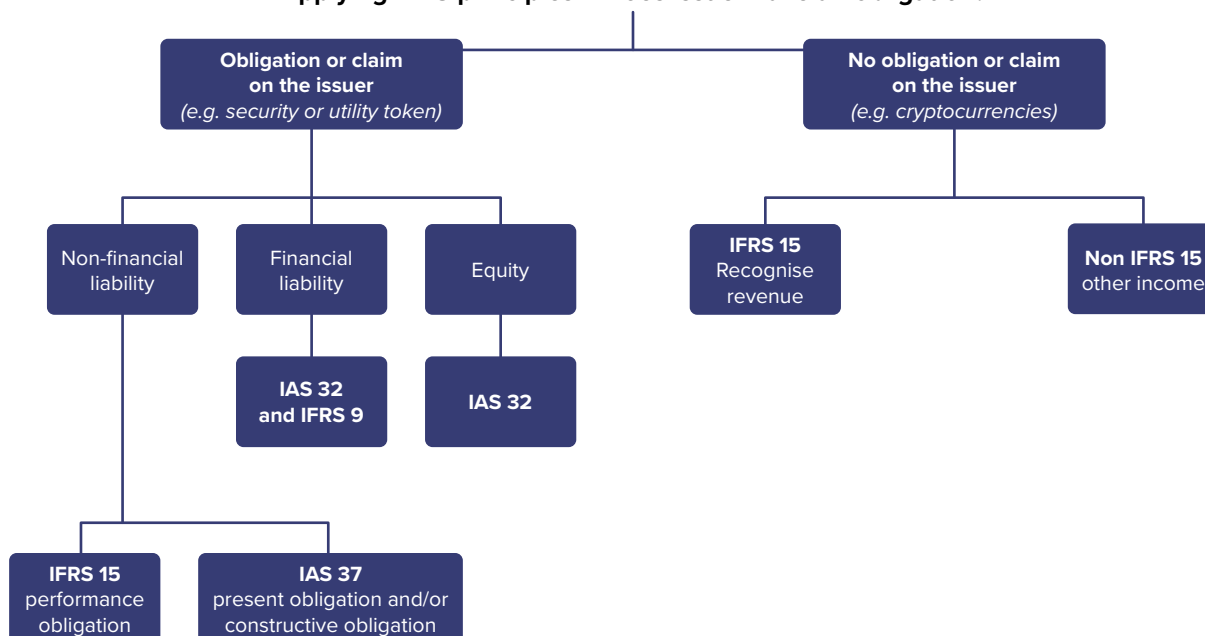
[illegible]

Obligation or claim on the issuer
(e.g. security or utility token)

No obligation or claim on the issuer
(e.g. cryptocurrencies)

Non-financial liability

Financial liability

Equity

IFRS 15
Recognise revenue

Non IFRS 15
other income

IAS 32 and IFRS 9

IAS 32

IFRS 15
performance obligation

IAS 37
present obligation and/or constructive obligation